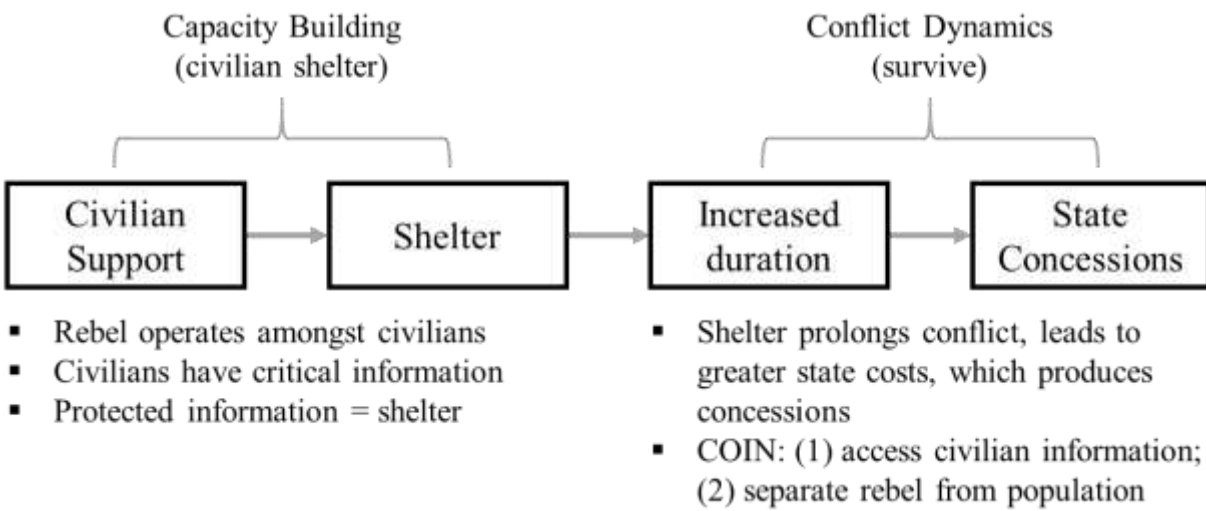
Capacity Building
(civilian shelter)

Conflict Dynamics
(survive)

Civilian Support

Shelter

Increased duration

State Concessions

- Rebel operates amongst civilians
- Civilians have critical information
- Protected information = shelter

- Shelter prolongs conflict, leads to greater state costs, which produces concessions
- COIN: (1) access civilian information; (2) separate rebel from population